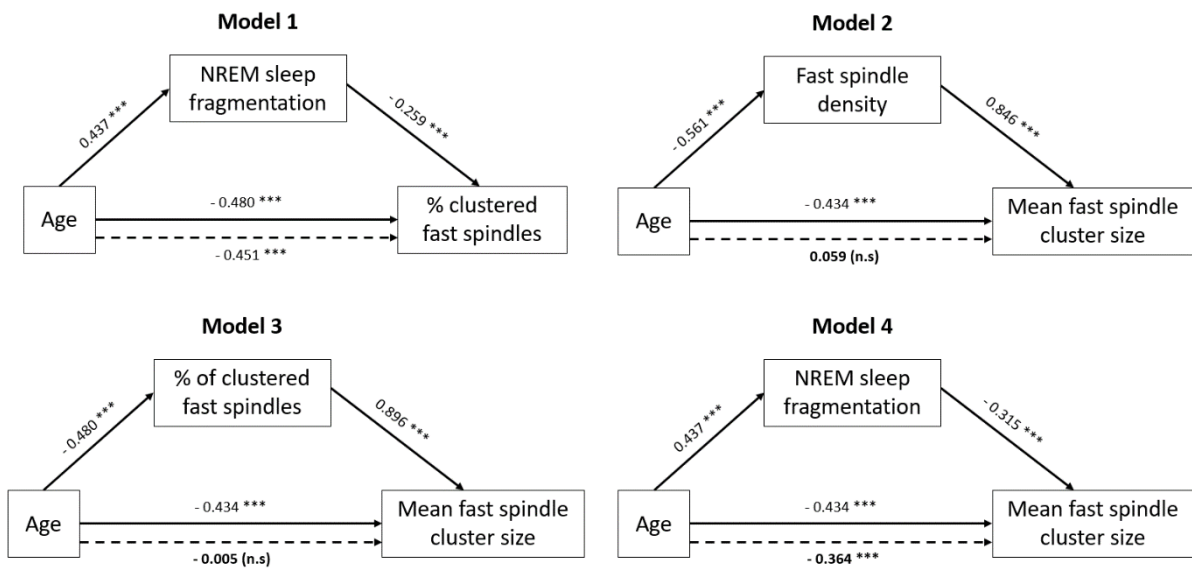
Model 1

NREM sleep fragmentation

0.437 ***

-0.259 ***

Age

- 0.480 ***

- 0.451 ***

% clustered fast spindles

Model 2

Fast spindle density

-0.561 ***

0.846 ***

Age

- 0.434 ***

0.059 (n.s)

Mean fast spindle cluster size

Model 3

% of clustered fast spindles

- 0.480 ***

0.896 ***

Age

- 0.434 ***

- 0.005 (n.s)

Mean fast spindle cluster size

Model 4

NREM sleep fragmentation

0.437 ***

-0.315 ***

Age

- 0.434 ***

- 0.364 ***

Mean fast spindle cluster size